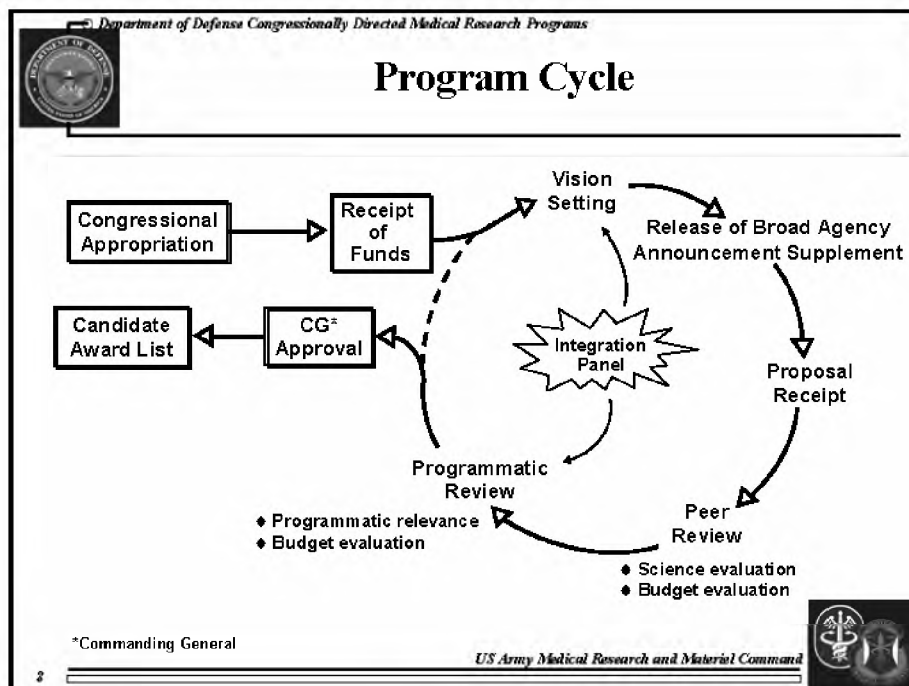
Department of Defense Congressionally Directed Medical Research Programs

Program Cycle

Congressional Appropriation

Receipt of Funds

Vision Setting

Release of Broad Agency Announcement Supplement

Proposal Receipt

Integration Panel

Candidate Award List

CG* Approval

Programmatic Review

♦ Programmatic relevance
♦ Budget evaluation

Peer Review

♦ Science evaluation
♦ Budget evaluation

*Commanding General

US Army Medical Research and Materiel Command

2